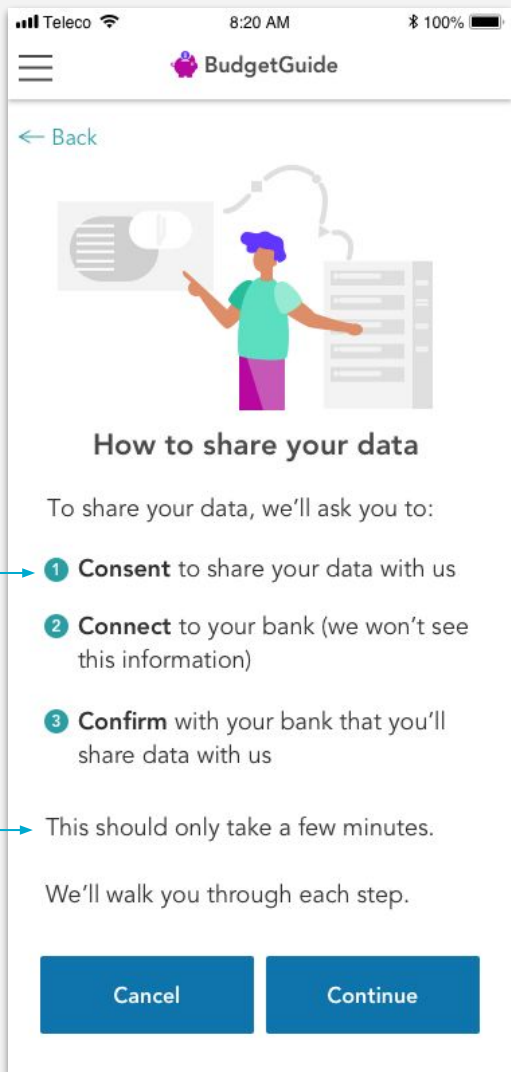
Teleco 8:20 AM 100%

BudgetGuide

← Back

How to share your data

To share your data, we'll ask you to:

1 Consent to share your data with us

2 Connect to your bank (we won't see this information)

3 Confirm with your bank that you'll share data with us

This should only take a few minutes.

We'll walk you through each step.

Cancel

Continue